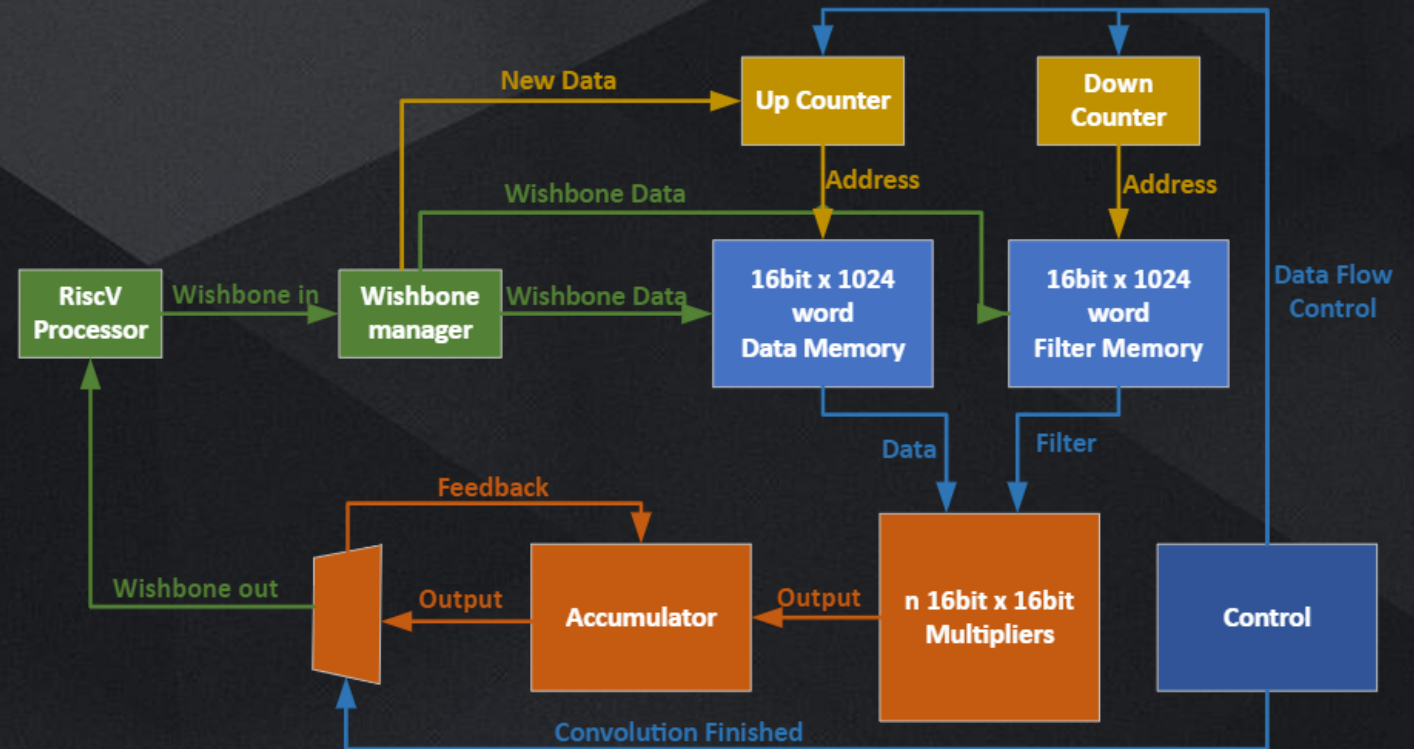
New Data

Up Counter

Down Counter

Address

Address

Wishbone Data

RiscV Processor

Wishbone in

Wishbone manager

Wishbone Data

16bit x 1024 word Data Memory

16bit x 1024 word Filter Memory

Data Flow Control

Data

Filter

Feedback

Wishbone out

Output

Accumulator

Output

n 16bit x 16bit Multipliers

Control

Convolution Finished